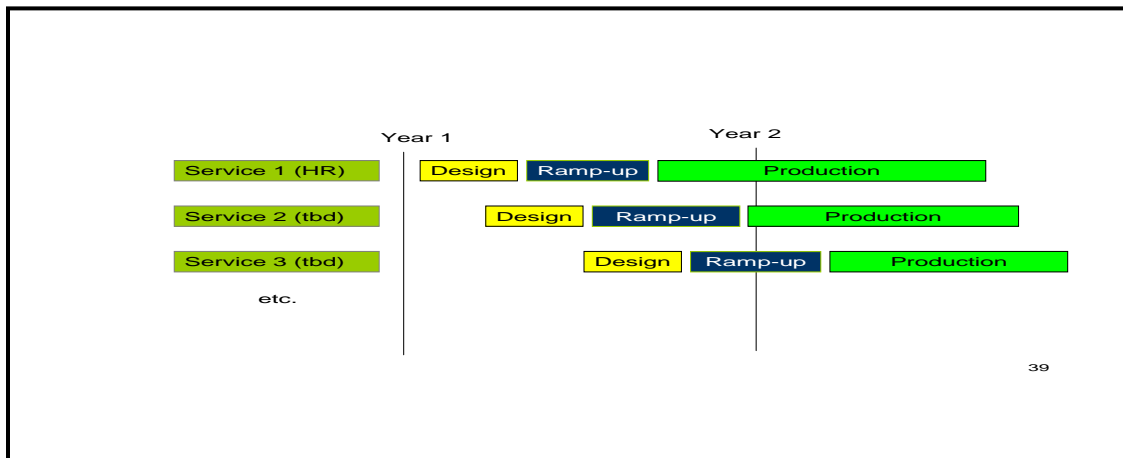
Year 1

Year 2

| | | | |
|---|---|---|---|
| Service 1 (HR) | Design | Ramp-up | Production |
| Service 2 (tbd) | Design | Ramp-up | Production |
| Service 3 (tbd) | Design | Ramp-up | Production |
| etc. | | | |

39